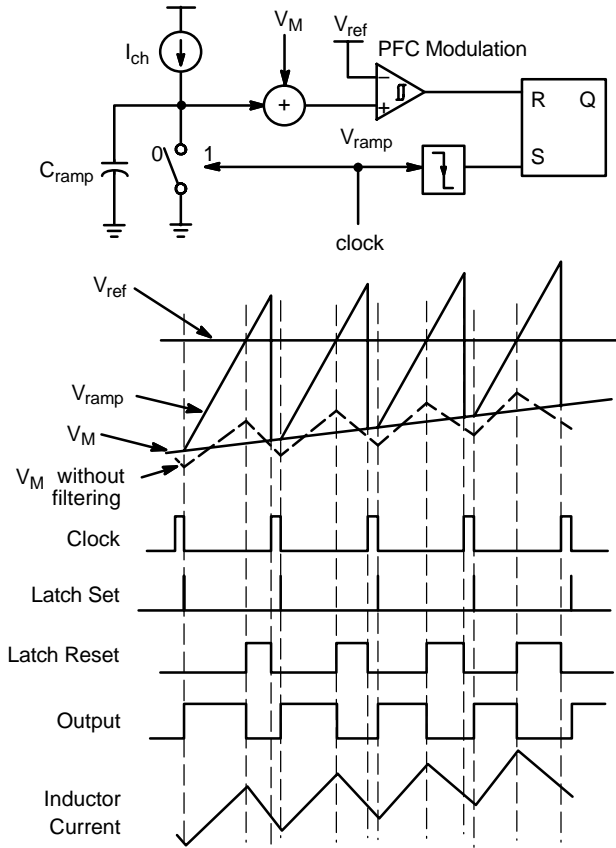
$I_{ch}$

$V_M$

$V_{ref}$

PFC Modulation

−

+

+

R

Q

S

$V_{ramp}$

$C_{ramp}$

0

1

clock

$V_{ref}$

$V_{ramp}$

$V_M$

$V_M$ without filtering

Clock

Latch Set

Latch Reset

Output

Inductor Current